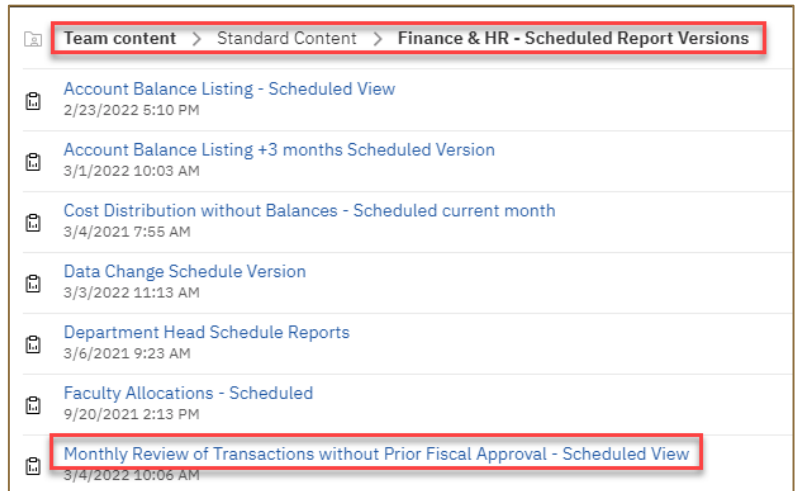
Team content > Standard Content > Finance & HR - Scheduled Report Versions

Account Balance Listing - Scheduled View
2/23/2022 5:10 PM

Account Balance Listing +3 months Scheduled Version
3/1/2022 10:03 AM

Cost Distribution without Balances - Scheduled current month
3/4/2021 7:55 AM

Data Change Schedule Version
3/3/2022 11:13 AM

Department Head Schedule Reports
3/6/2021 9:23 AM

Faculty Allocations - Scheduled
9/20/2021 2:13 PM

Monthly Review of Transactions without Prior Fiscal Approval - Scheduled View
3/4/2022 10:06 AM